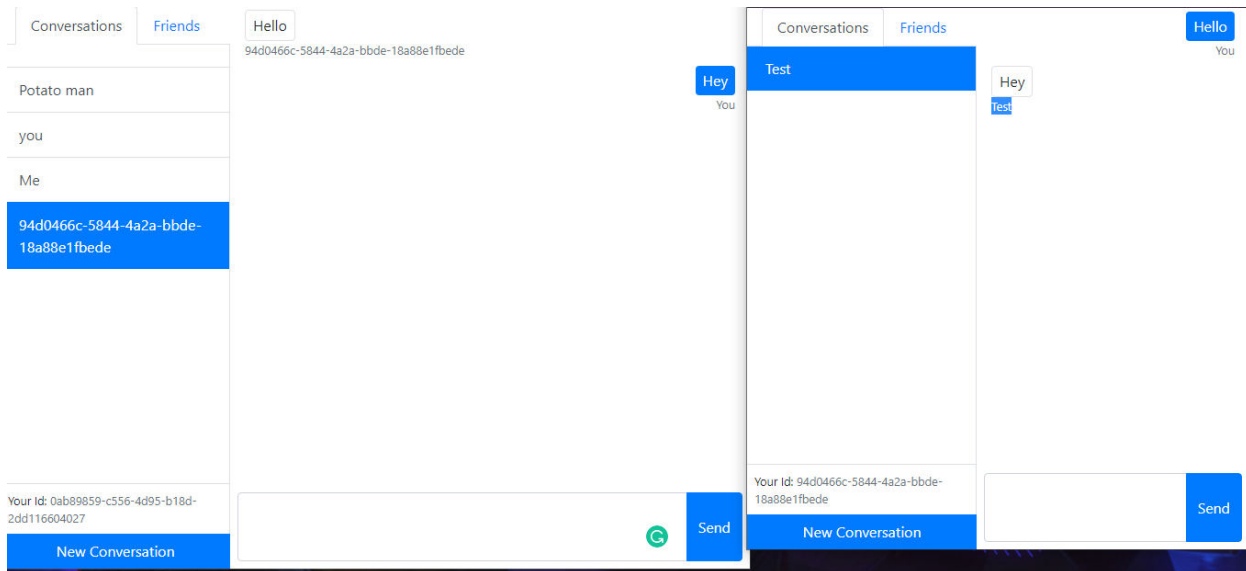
Conversations
Friends

Potato man

you

Me

94d0466c-5844-4a2a-bbde-18a88e1fbede

Your Id: 0ab89859-c556-4d95-b18d-2dd116604027

New Conversation

Hello
94d0466c-5844-4a2a-bbde-18a88e1fbede

Hey
You

Send

Conversations
Friends

Test

Your Id: 94d0466c-5844-4a2a-bbde-18a88e1fbede

New Conversation

Hello
You

Hey
Test

Send